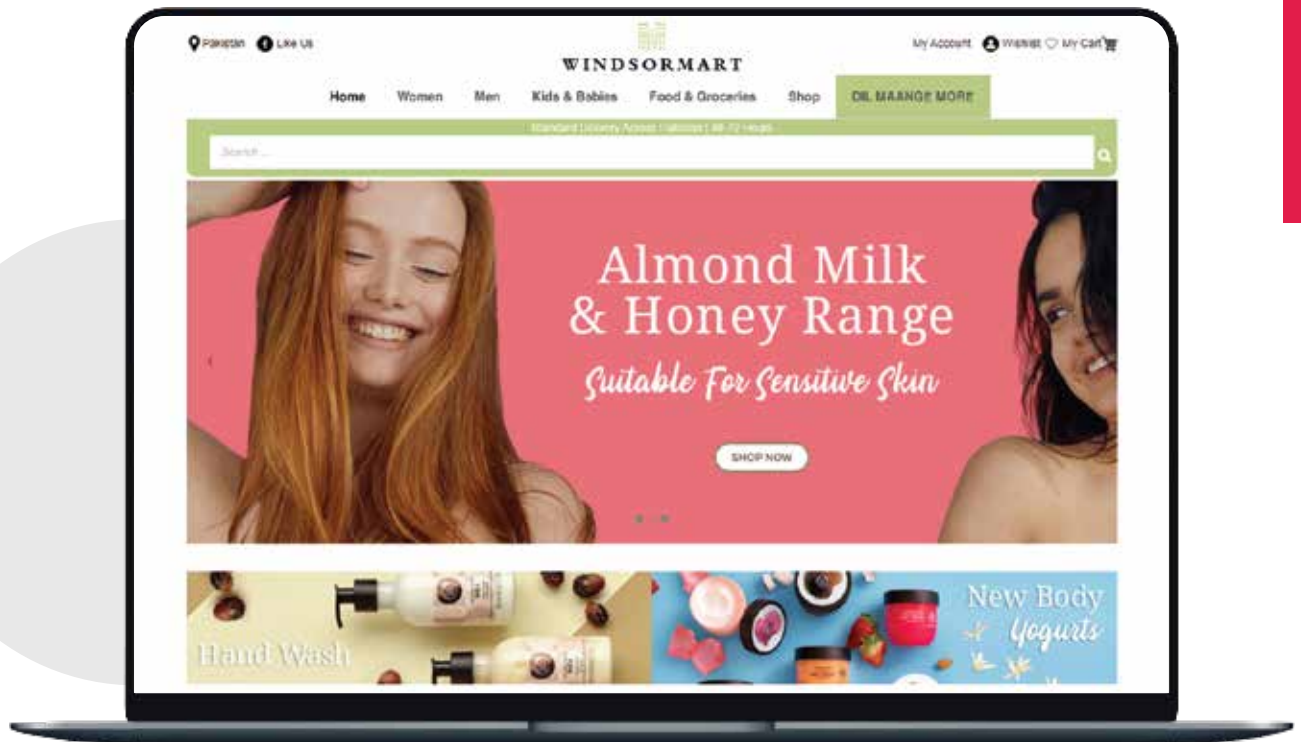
Pakistan Like Us

WINDSORMART

My Account Wishlist My Cart

Home Women Men Kids & Babies Food & Groceries Shop DIL MAANGE MORE

Standard Delivery Across Pakistan | 48-72 Hours

Search ...

Almond Milk & Honey Range

Suitable For Sensitive Skin

SHOP NOW

Hand Wash

New Body Yogurts